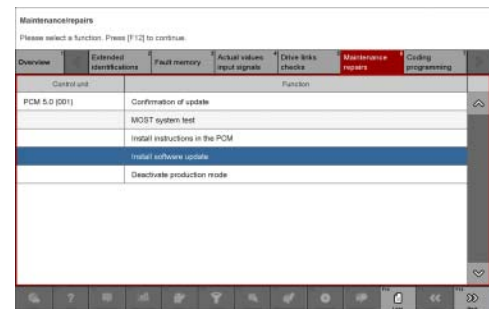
Maintenance/repairs

Please select a function. Press [F12] to continue.

Overview | Extended identifications | Fault memory | Actual values input signals | Drive links checks | Maintenance repairs | Coding programming

| Control unit | Function |
|---|---|
| PCM 5.0 (001) | Confirmation of update |
| | MOST system test |
| | Install instructions in the PCM |
| | Install software update |
| | Deactivate production mode |